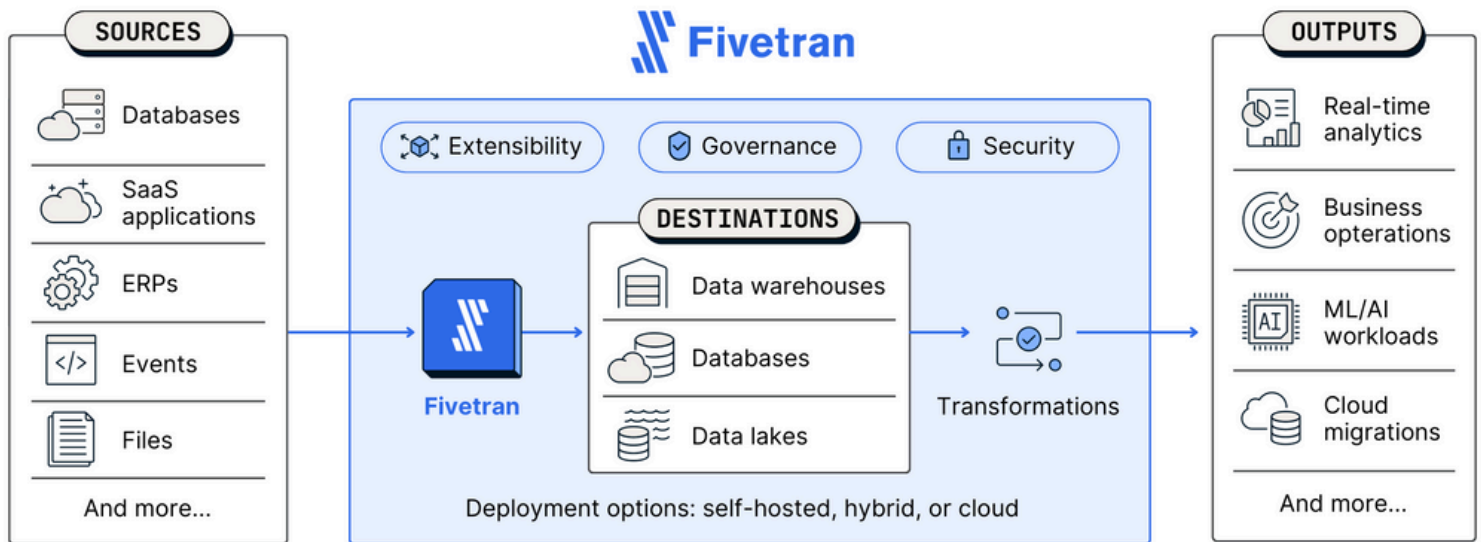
SOURCES

Databases

SaaS applications

ERPs

</>

Events

Files

And more...

Fivetran

Extensibility

Governance

Security

DESTINATIONS

Fivetran

Data warehouses

Databases

Data lakes

Transformations

Deployment options: self-hosted, hybrid, or cloud

OUTPUTS

Real-time analytics

Business opterations

AI

ML/AI workloads

Cloud migrations

And more...